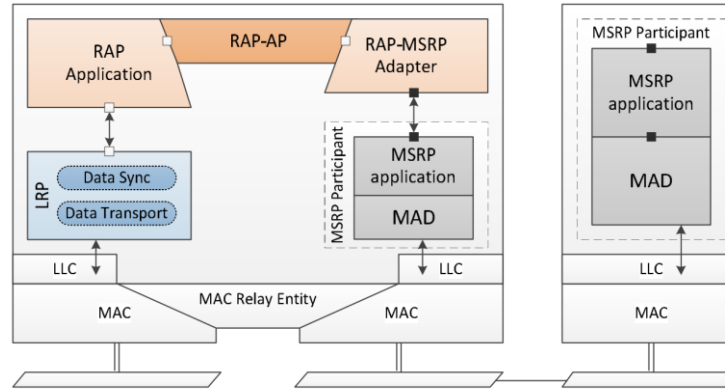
RAP Application

RAP-AP

RAP-MSRP Adapter

LRP

Data Sync

Data Transport

MSRP Participant

MSRP application

MAD

LLC

LLC

MAC

MAC Relay Entity

MAC

MSRP Participant

MSRP application

MAD

LLC

MAC